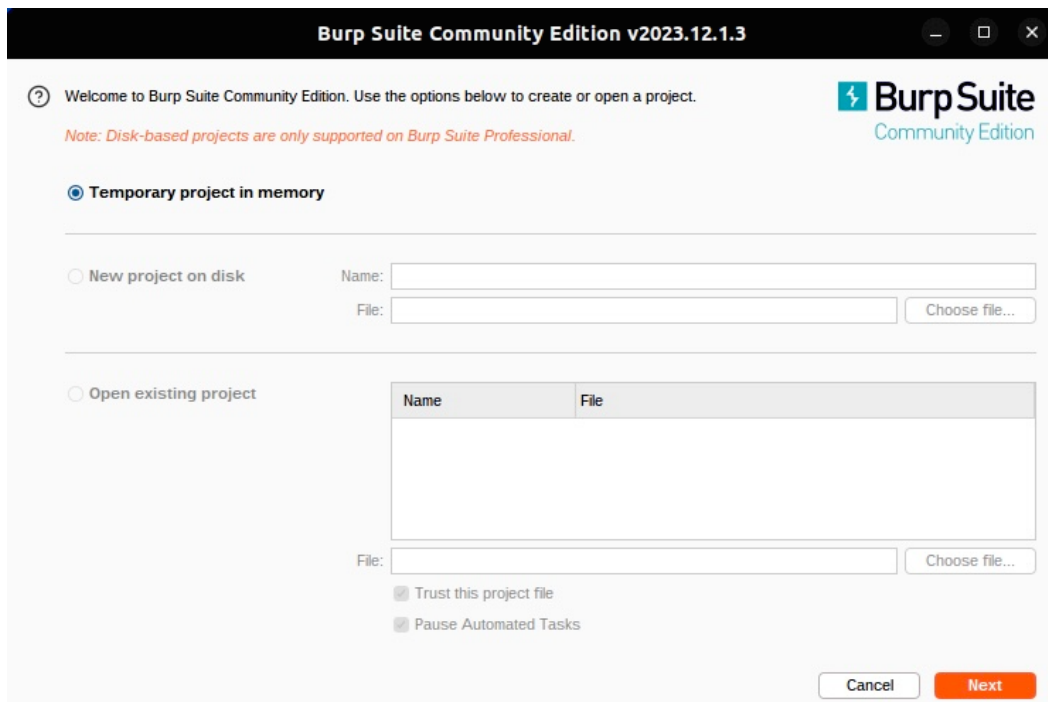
Burp Suite Community Edition v2023.12.1.3

Welcome to Burp Suite Community Edition. Use the options below to create or open a project.

Note: Disk-based projects are only supported on Burp Suite Professional.

Burp Suite
Community Edition

Temporary project in memory

New project on disk

Name:

File:

Choose file...

Open existing project

| Name | File |
|---|---|
| | |

File:

Choose file...

Trust this project file

Pause Automated Tasks

Cancel

Next